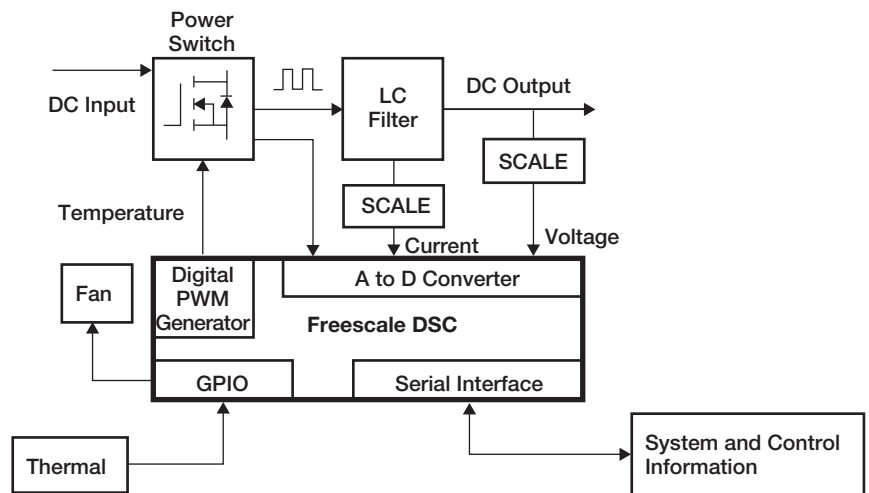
Power Switch

DC Input

LC Filter

DC Output

SCALE

SCALE

Temperature

Current

Voltage

Fan

Digital PWM Generator

A to D Converter

Freescale DSC

GPIO

Serial Interface

Thermal

System and Control Information